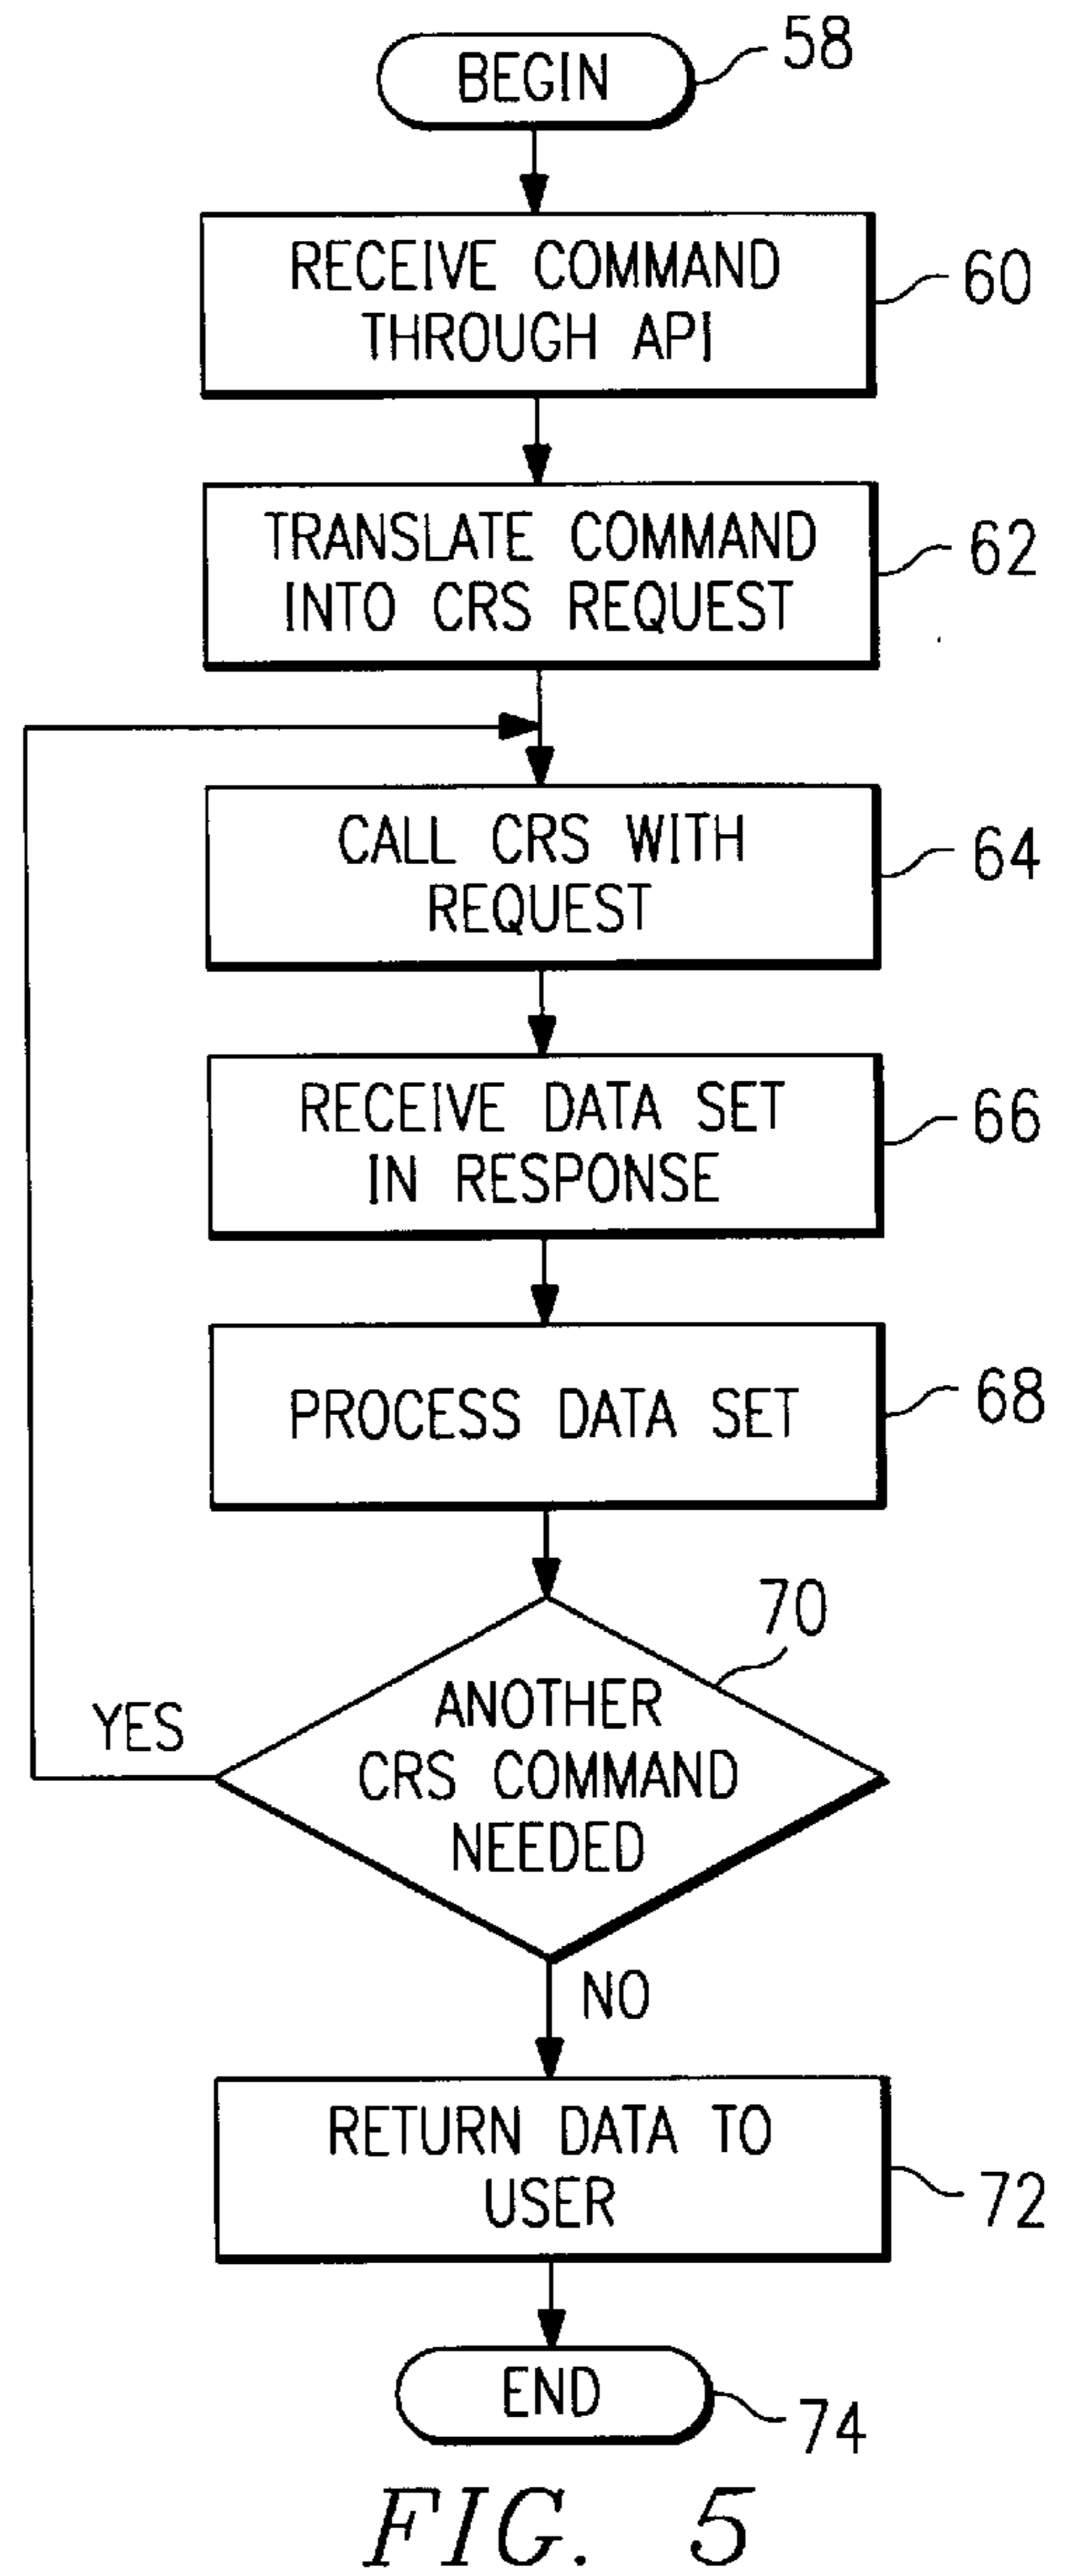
BEGIN
58

RECEIVE COMMAND THROUGH API
60

TRANSLATE COMMAND INTO CRS REQUEST
62

CALL CRS WITH REQUEST
64

RECEIVE DATA SET IN RESPONSE
66

PROCESS DATA SET
68

70
ANOTHER CRS COMMAND NEEDED

YES

NO

RETURN DATA TO USER
72

END
74

FIG. 5